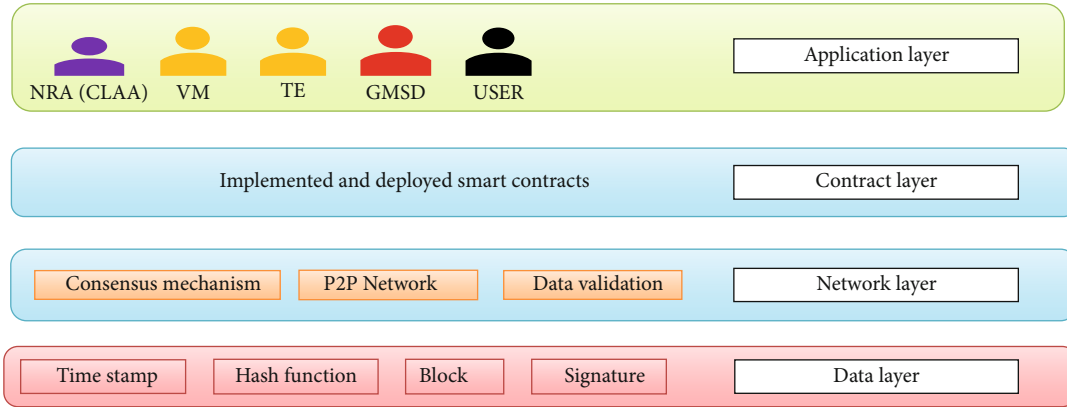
NRA (CLAA) VM TE GMSD USER

Application layer

Implemented and deployed smart contracts

Contract layer

Consensus mechanism P2P Network Data validation

Network layer

Time stamp Hash function Block Signature

Data layer